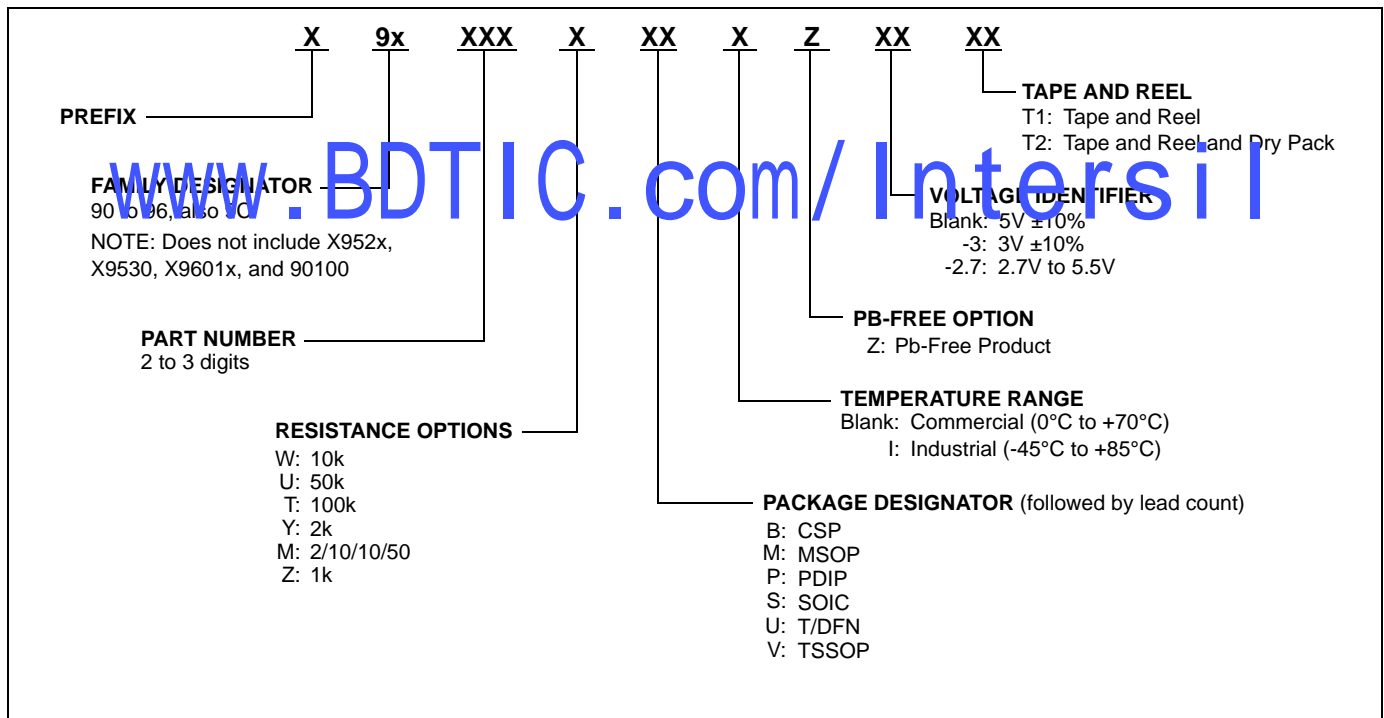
X 9x XXX X XX X Z XX XX

www.BDTIC.com/Intersil

PREFIX

FAMILY DESIGNATOR
90 to 96, also 9C
NOTE: Does not include X952x, X9530, X9601x, and 90100

PART NUMBER
2 to 3 digits

RESISTANCE OPTIONS
W: 10k
U: 50k
T: 100k
Y: 2k
M: 2/10/10/50
Z: 1k

TAPE AND REEL
T1: Tape and Reel
T2: Tape and Reel and Dry Pack

VOLTAGE IDENTIFIER
Blank: 5V ±10%
-3: 3V ±10%
-2.7: 2.7V to 5.5V

PB-FREE OPTION
Z: Pb-Free Product

TEMPERATURE RANGE
Blank: Commercial (0°C to +70°C)
I: Industrial (-45°C to +85°C)

PACKAGE DESIGNATOR (followed by lead count)
B: CSP
M: MSOP
P: PDIP
S: SOIC
U: T/DFN
V: TSSOP